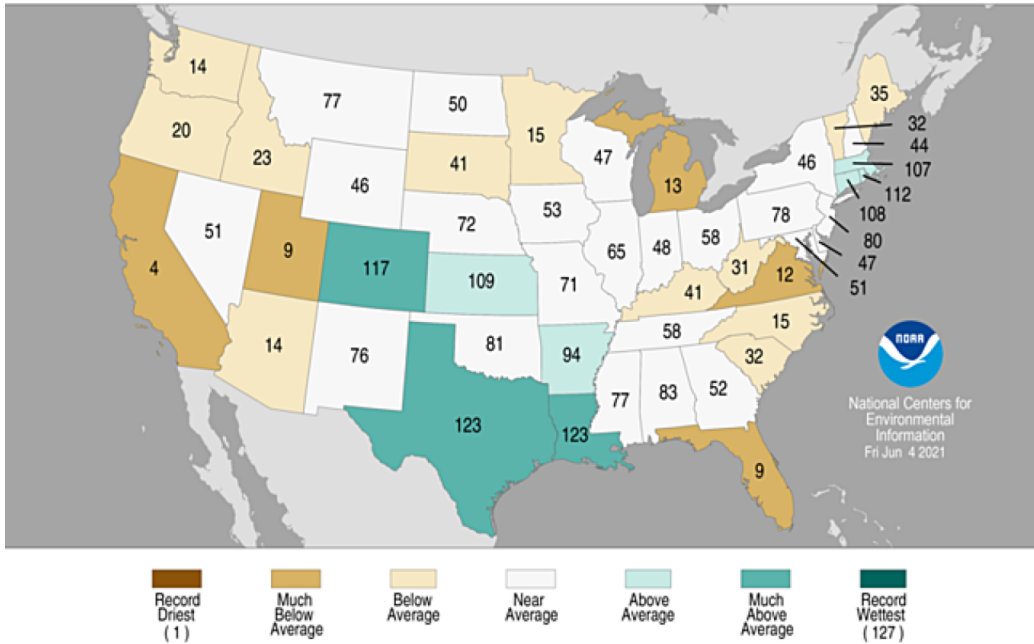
14
20
23
77
50
15
41
46
47
13
35
32
44
107
112
108
80
47
51
46
78
58
48
65
53
72
51
9
117
109
71
4
14
76
81
94
41
31
12
15
58
32
77
83
52
123
123
9

NOAA

National Centers for Environmental Information
Fri Jun 4 2021

Record Driest (1)
Much Below Average
Below Average
Near Average
Above Average
Much Above Average
Record Wettest (127)